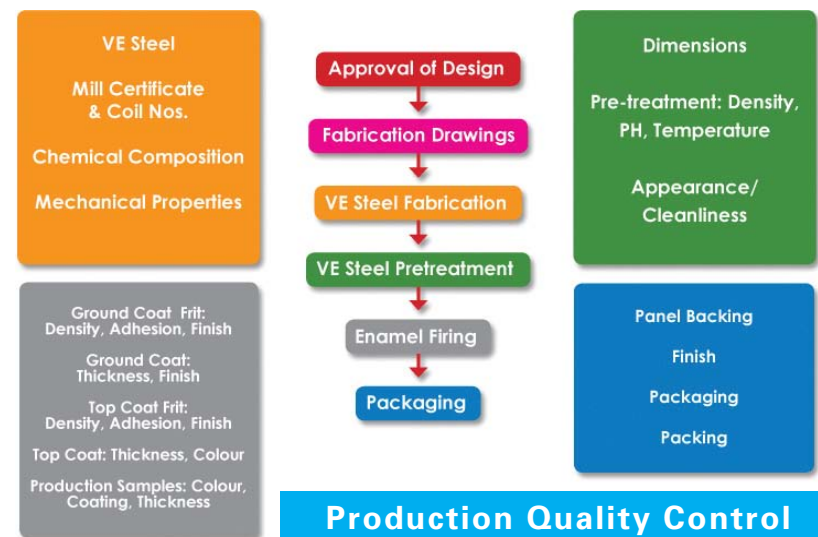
VE Steel

Mill Certificate & Coil Nos.

Chemical Composition

Mechanical Properties

Approval of Design

Fabrication Drawings

VE Steel Fabrication

VE Steel Pretreatment

Enamel Firing

Packaging

Dimensions

Pre-treatment: Density, PH, Temperature

Appearance/ Cleanliness

Ground Coat Frit: Density, Adhesion, Finish

Ground Coat: Thickness, Finish

Top Coat Frit: Density, Adhesion, Finish

Top Coat: Thickness, Colour

Production Samples: Colour, Coating, Thickness

Panel Backing

Finish

Packaging

Packing

Production Quality Control